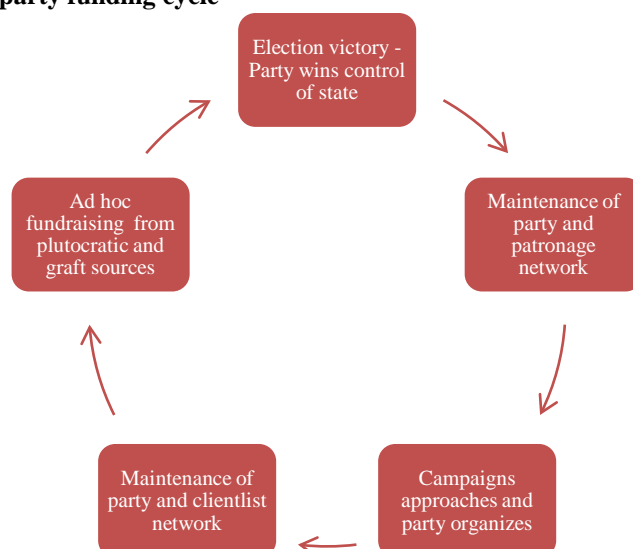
party funding cycle

Election victory - Party wins control of state

Maintenance of party and patronage network

Campaigns approaches and party organizes

Maintenance of party and clientlist network

Ad hoc fundraising from plutocratic and graft sources